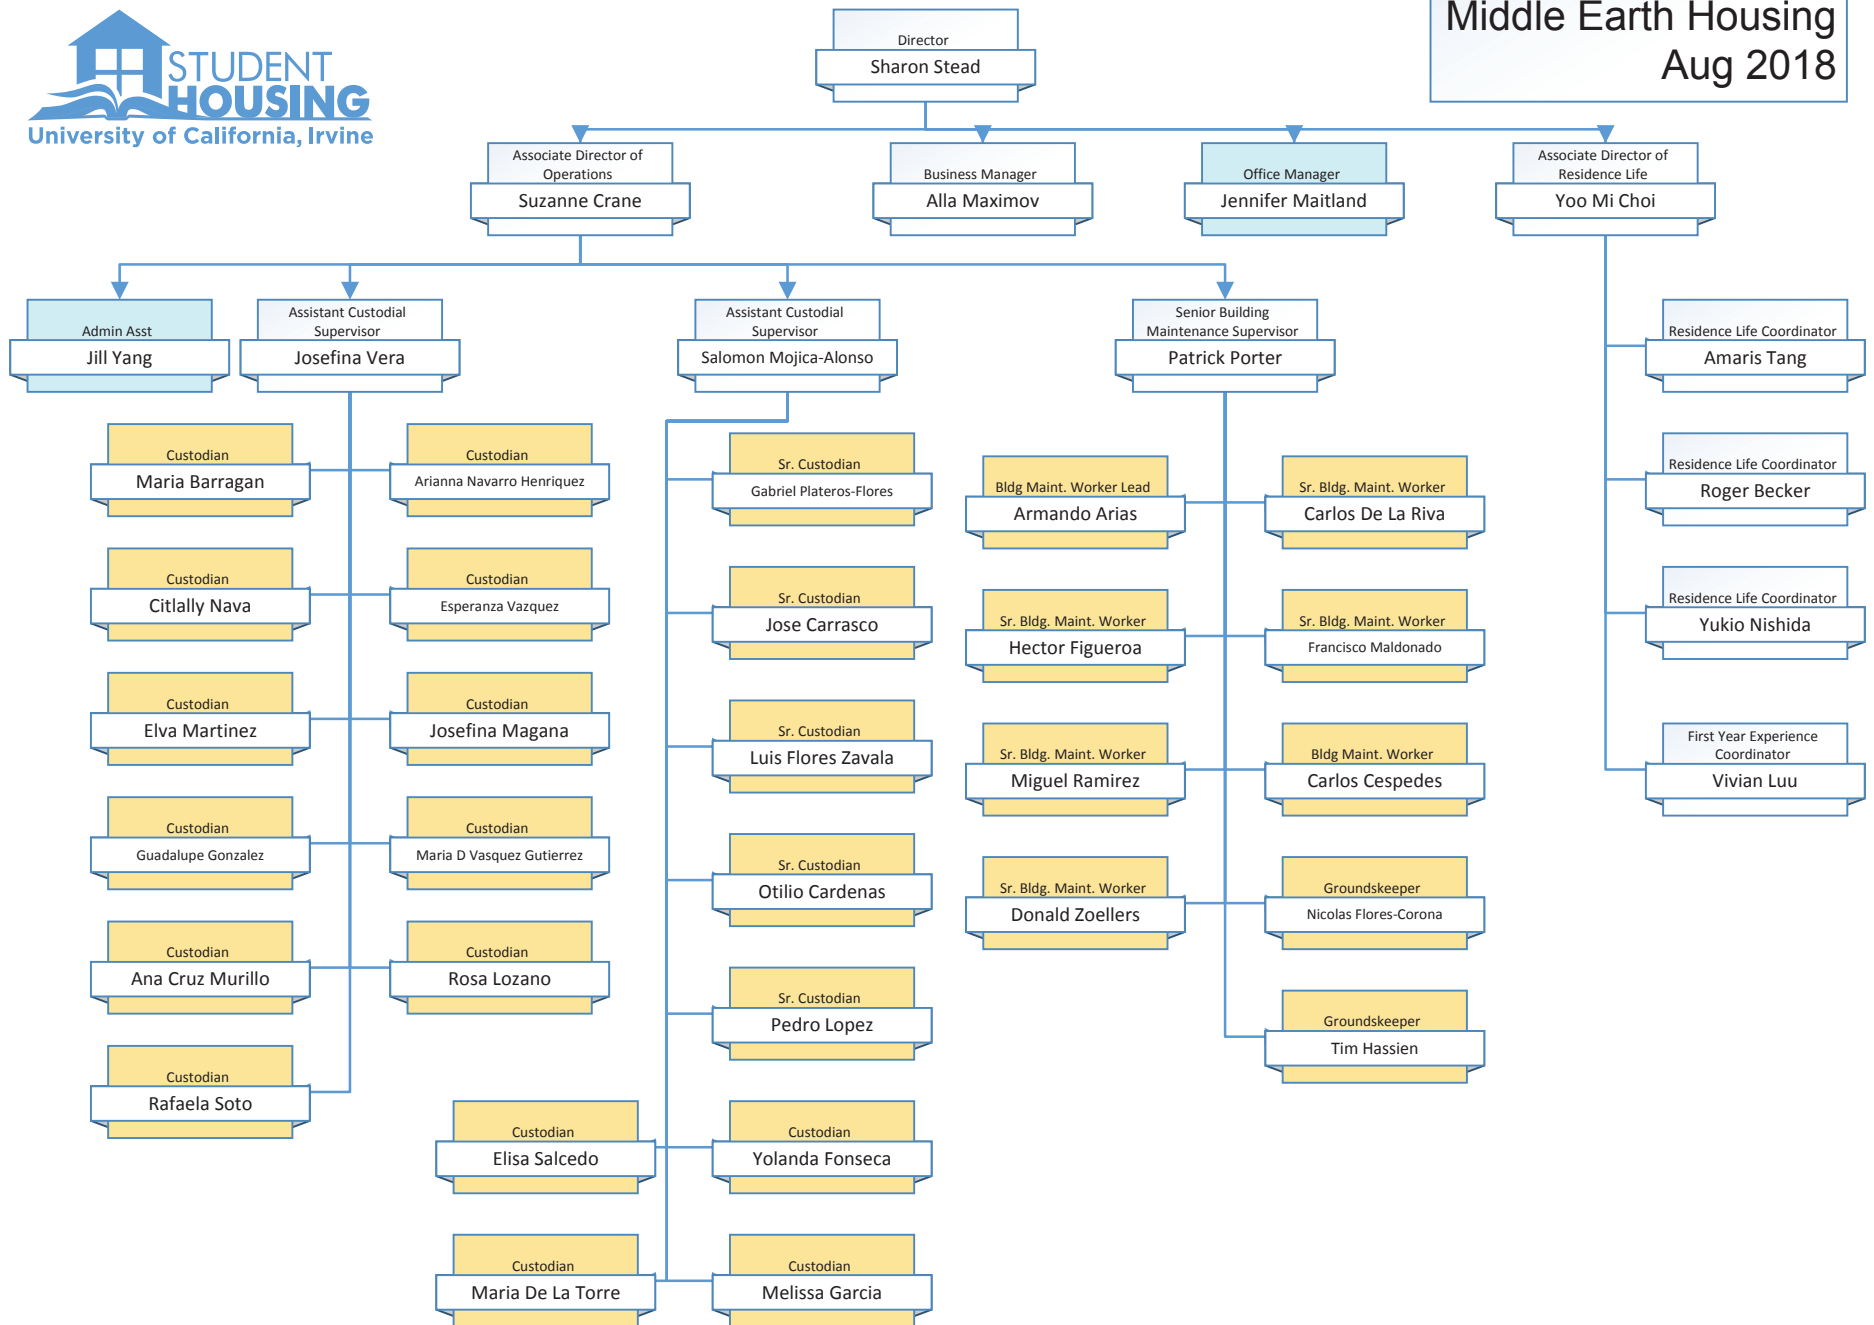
STUDENT HOUSING
University of California, Irvine

Director
Sharon Stead

Middle Earth Housing
Aug 2018

Associate Director of Operations
Suzanne Crane

Business Manager
Alla Maximov

Office Manager
Jennifer Maitland

Associate Director of Residence Life
Yoo Mi Choi

Admin Asst
Jill Yang

Assistant Custodial Supervisor
Josefina Vera

Assistant Custodial Supervisor
Salomon Mojica-Alonso

Senior Building Maintenance Supervisor
Patrick Porter

Residence Life Coordinator
Amaris Tang

Residence Life Coordinator
Roger Becker

Residence Life Coordinator
Yukio Nishida

First Year Experience Coordinator
Vivian Luu

Custodian
Maria Barragan

Custodian
Arianna Navarro Henriquez

Custodian
Citlally Nava

Custodian
Esperanza Vazquez

Custodian
Elva Martinez

Custodian
Josefina Magana

Custodian
Guadalupe Gonzalez

Custodian
Maria D Vasquez Gutierrez

Custodian
Ana Cruz Murillo

Custodian
Rosa Lozano

Custodian
Rafaela Soto

Sr. Custodian
Gabriel Plateros-Flores

Sr. Custodian
Jose Carrasco

Sr. Custodian
Luis Flores Zavala

Sr. Custodian
Otilio Cardenas

Sr. Custodian
Pedro Lopez

Custodian
Elisa Salcedo

Custodian
Yolanda Fonseca

Custodian
Maria De La Torre

Custodian
Melissa Garcia

Bldg Maint. Worker Lead
Armando Arias

Sr. Bldg. Maint. Worker
Carlos De La Riva

Sr. Bldg. Maint. Worker
Hector Figueroa

Sr. Bldg. Maint. Worker
Francisco Maldonado

Sr. Bldg. Maint. Worker
Miguel Ramirez

Bldg Maint. Worker
Carlos Cespedes

Sr. Bldg. Maint. Worker
Donald Zoellers

Groundskeeper
Nicolas Flores-Corona

Groundskeeper
Tim Hassien